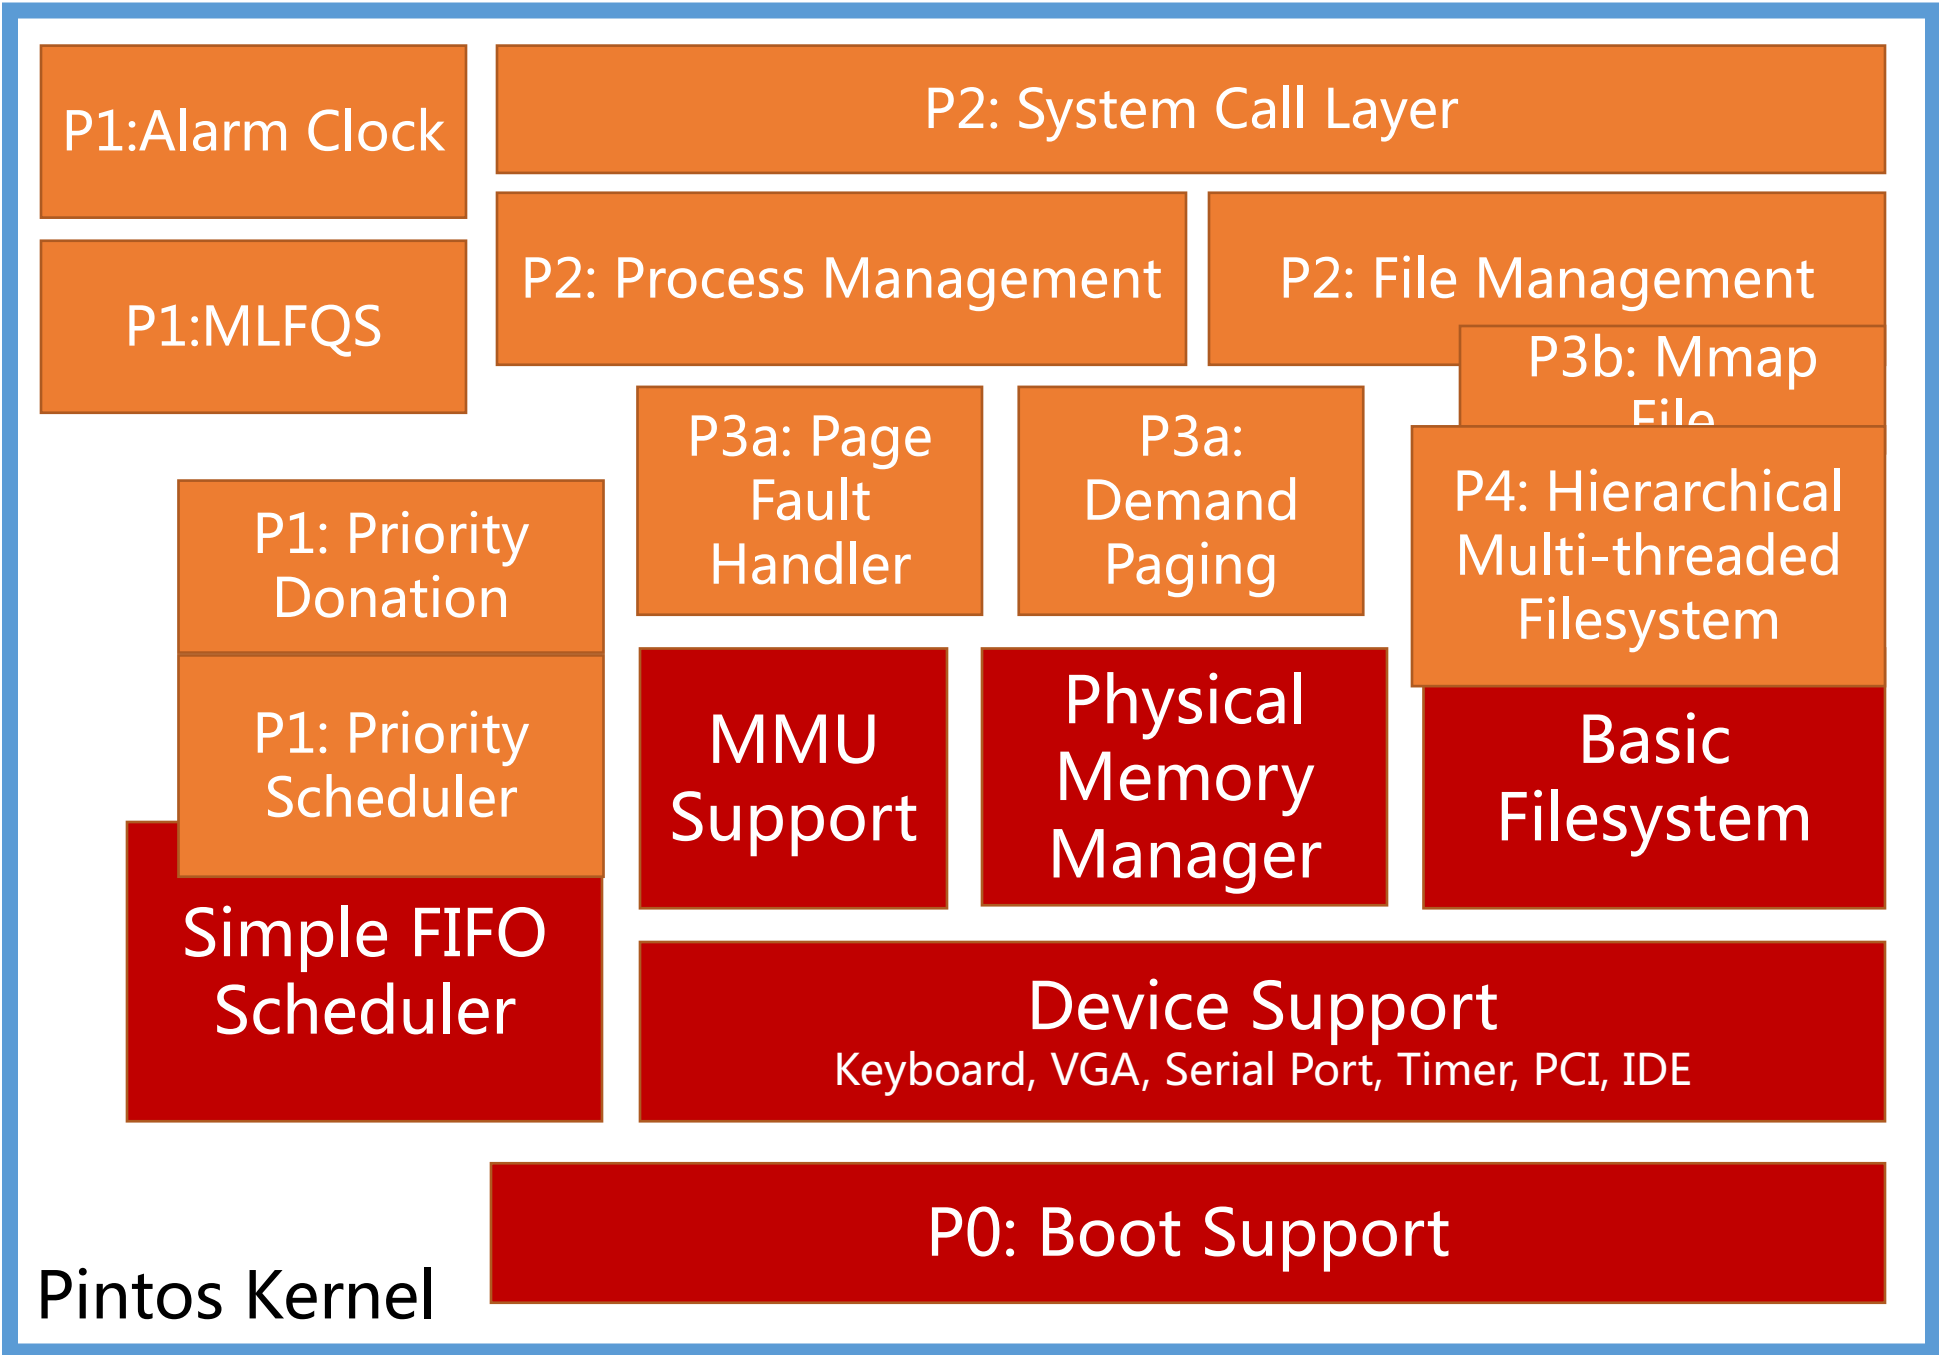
P1:Alarm Clock

P2: System Call Layer

P1:MLFQS

P2: Process Management

P2: File Management

P3b: Mmap File

P3a: Page Fault Handler

P3a: Demand Paging

P4: Hierarchical Multi-threaded Filesystem

P1: Priority Donation

P1: Priority Scheduler

MMU Support

Physical Memory Manager

Basic Filesystem

Simple FIFO Scheduler

Device Support
Keyboard, VGA, Serial Port, Timer, PCI, IDE

P0: Boot Support

Pintos Kernel